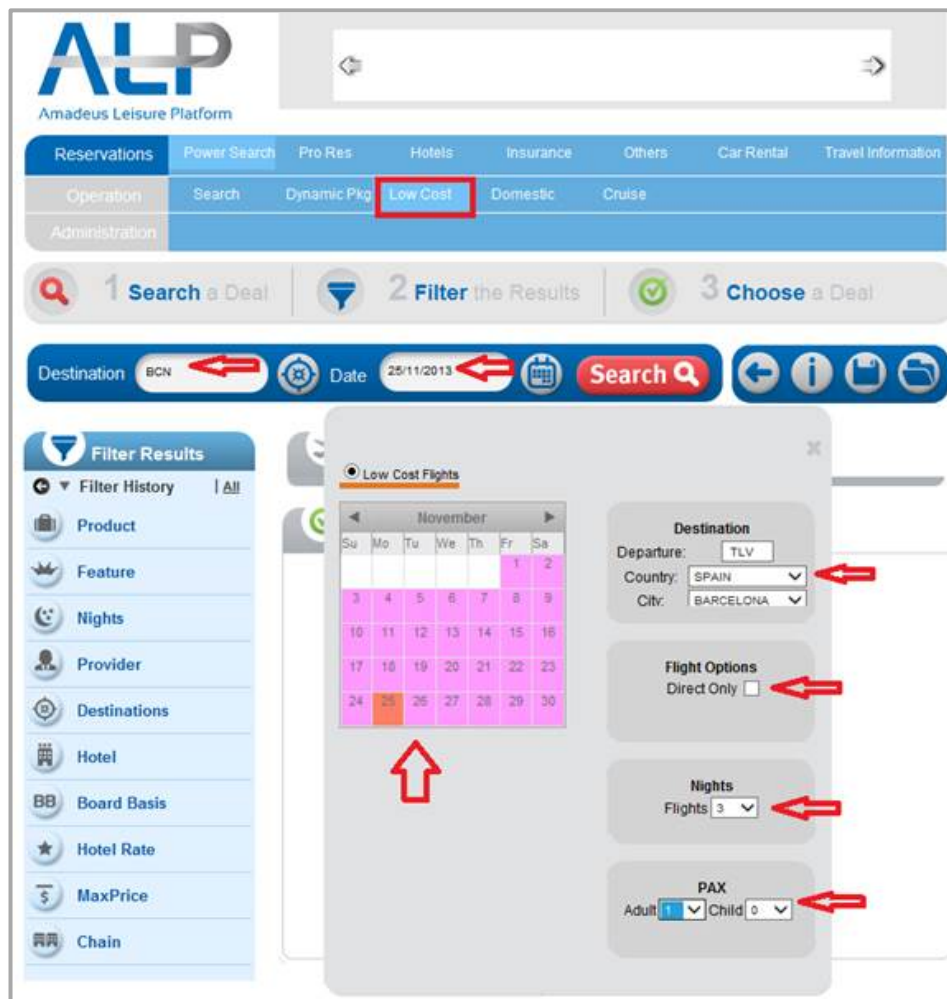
ALP
Amadeus Leisure Platform

Reservations Power Search Pro Res Hotels Insurance Others Car Rental Travel Information
Operation Search Dynamic Pkg Low Cost Domestic Cruise
Administration

1 Search a Deal 2 Filter the Results 3 Choose a Deal

Destination BCN Date 25/11/2013 Search

Filter Results
Filter History | All
Product
Feature
Nights
Provider
Destinations
Hotel
Board Basis
Hotel Rate
MaxPrice
Chain

Low Cost Flights

November

| Su | Mo | Tu | We | Th | Fr | Sa |
|---|---|---|---|---|---|---|
| | | | | | 1 | 2 |
| 3 | 4 | 5 | 6 | 7 | 8 | 9 |
| 10 | 11 | 12 | 13 | 14 | 15 | 16 |
| 17 | 18 | 19 | 20 | 21 | 22 | 23 |
| 24 | 25 | 26 | 27 | 28 | 29 | 30 |

Destination
Departure: TLV
Country: SPAIN
City: BARCELONA

Flight Options
Direct Only

Nights
Flights 3

PAX
Adult 1 Child 0